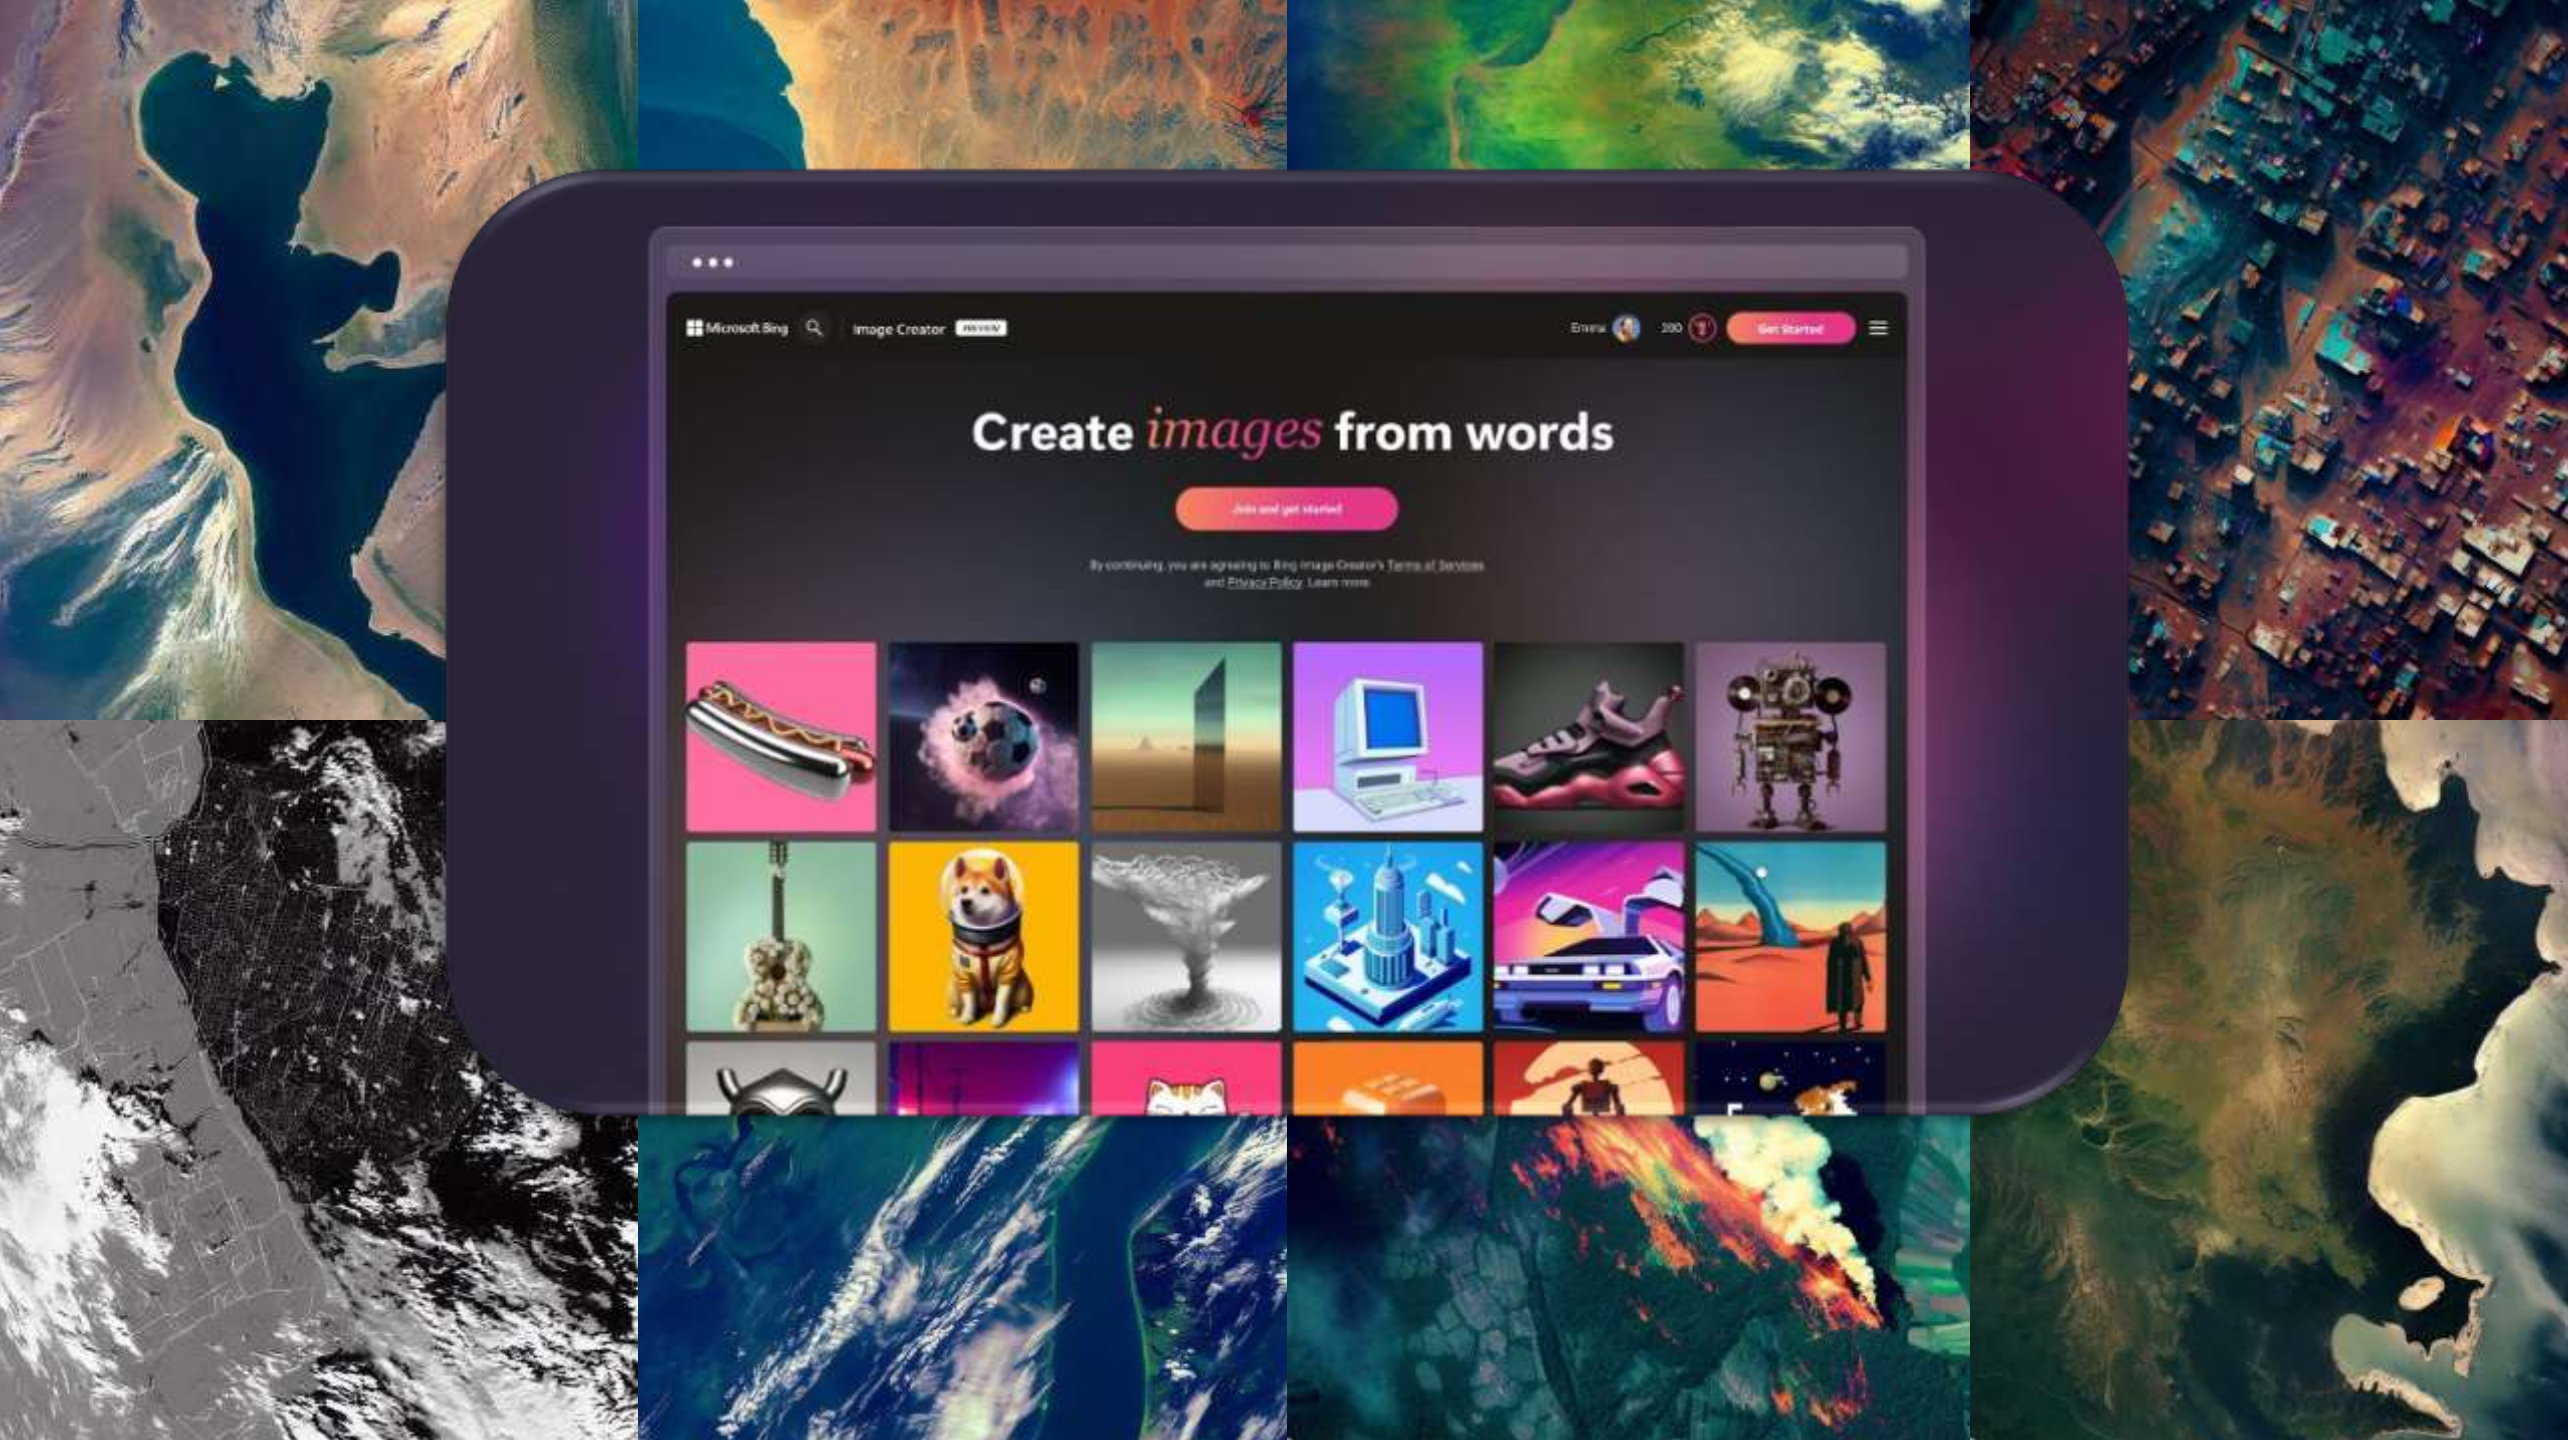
Microsoft Bing Image Creator PREVIEW

Emma 200 Get Started

Create images from words

Join and get started

By continuing, you are agreeing to Bing Image Creator's Terms of Services and Privacy Policy. Learn more